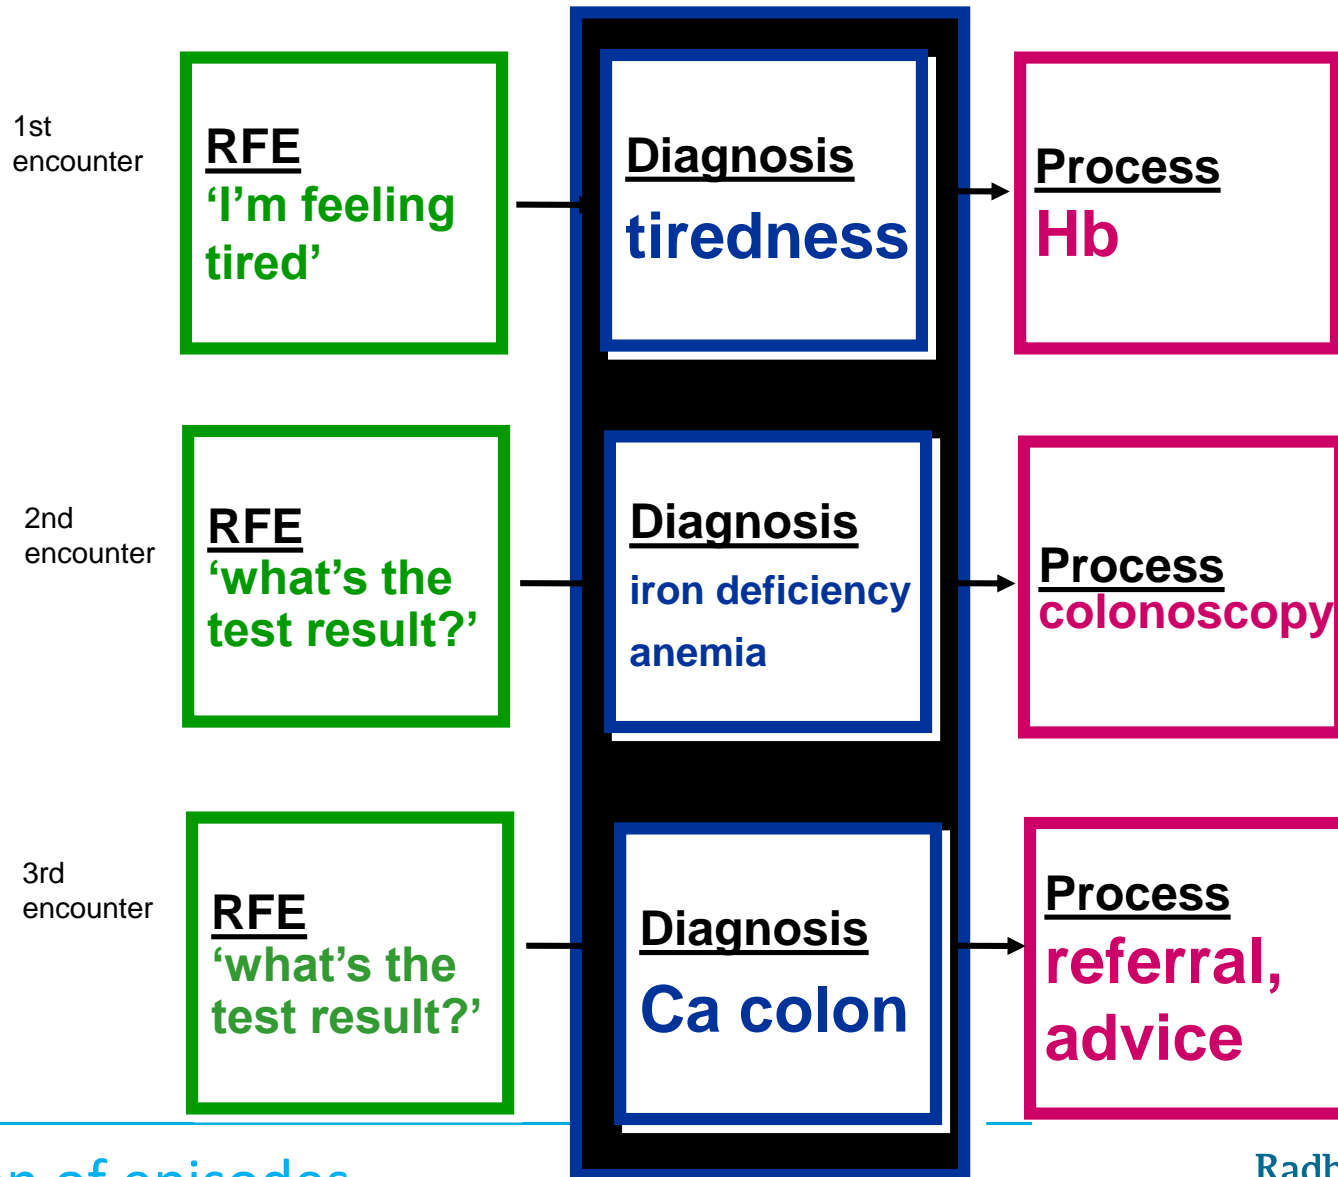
1st encounter

RFE
‘I’m feeling tired’

Diagnosis
tiredness

Process
Hb

2nd encounter

RFE
‘what’s the test result?’

Diagnosis
iron deficiency anemia

Process
colonoscopy

3rd encounter

RFE
‘what’s the test result?’

Diagnosis
Ca colon

Process
referral, advice

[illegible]n of episodes

Radb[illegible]